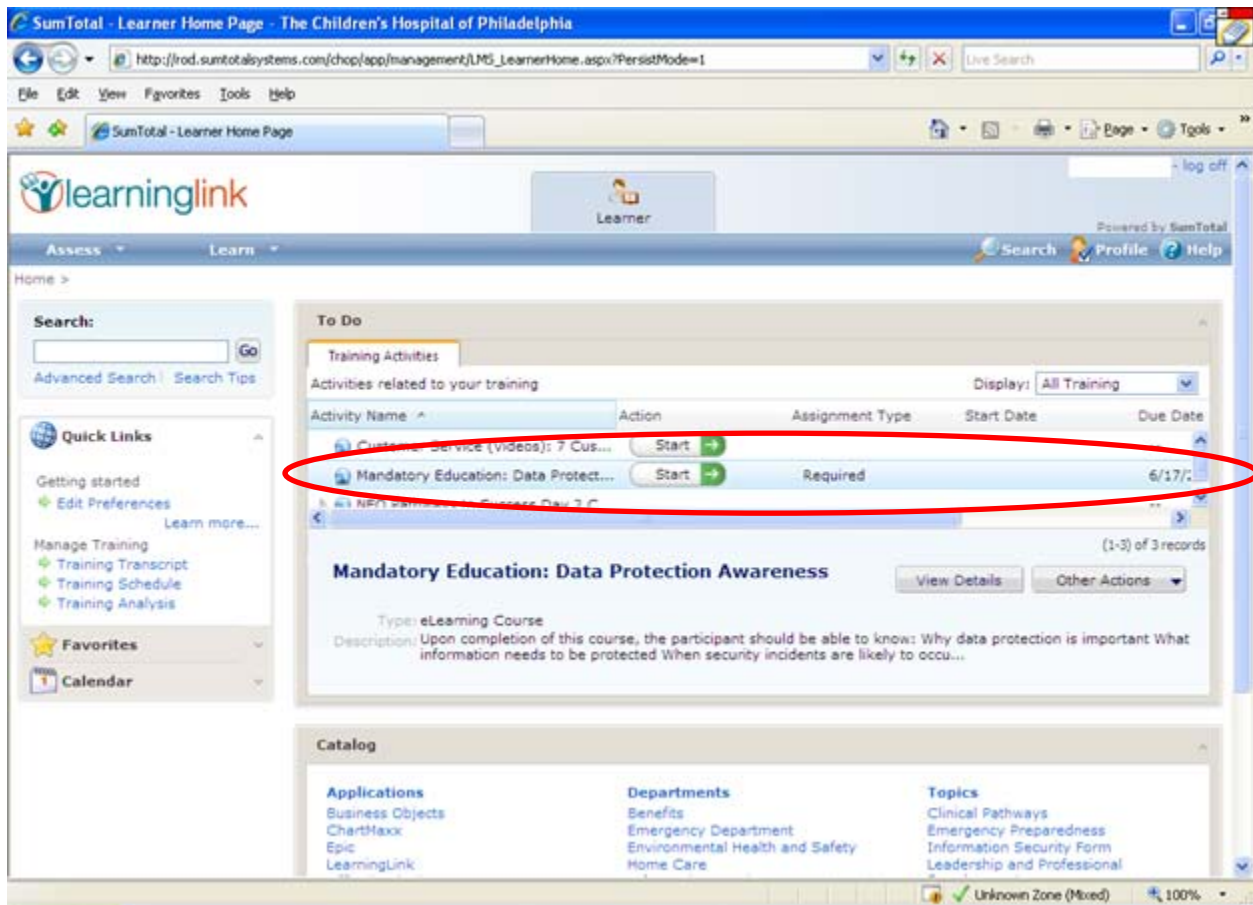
SumTotal - Learner Home Page - The Children's Hospital of Philadelphia

http://rod.sumtotalsystems.com/chop/app/management/LMS_LearnerHome.aspx?PersistMode=1

Live Search

File Edit View Favorites Tools Help

SumTotal - Learner Home Page

Page Tools

log off

learninglink

Learner

Powered by SumTotal

Assess Learn

Search Profile Help

Home >

Search:

Go

Advanced Search Search Tips

Quick Links

Getting started
Edit Preferences
Learn more...
Manage Training
Training Transcript
Training Schedule
Training Analysis

Favorites

Calendar

To Do

Training Activities

Activities related to your training

Display: All Training

| Activity Name | Action | Assignment Type | Start Date | Due Date |
|---|---|---|---|---|
| Customer Service (videos): 7 Cus... | Start | | | |
| Mandatory Education: Data Protect... | Start | Required | | 6/17/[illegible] |
| NEO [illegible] Day 2 C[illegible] | | | | |

(1-3) of 3 records

Mandatory Education: Data Protection Awareness

View Details

Other Actions

Type: eLearning Course

Description: Upon completion of this course, the participant should be able to know: Why data protection is important What information needs to be protected When security incidents are likely to occu...

Catalog

Applications
Business Objects
ChartMaxx
Epic
LearningLink

Departments
Benefits
Emergency Department
Environmental Health and Safety
Home Care

Topics
Clinical Pathways
Emergency Preparedness
Information Security Form
Leadership and Professional

Unknown Zone (Mixed)

100%